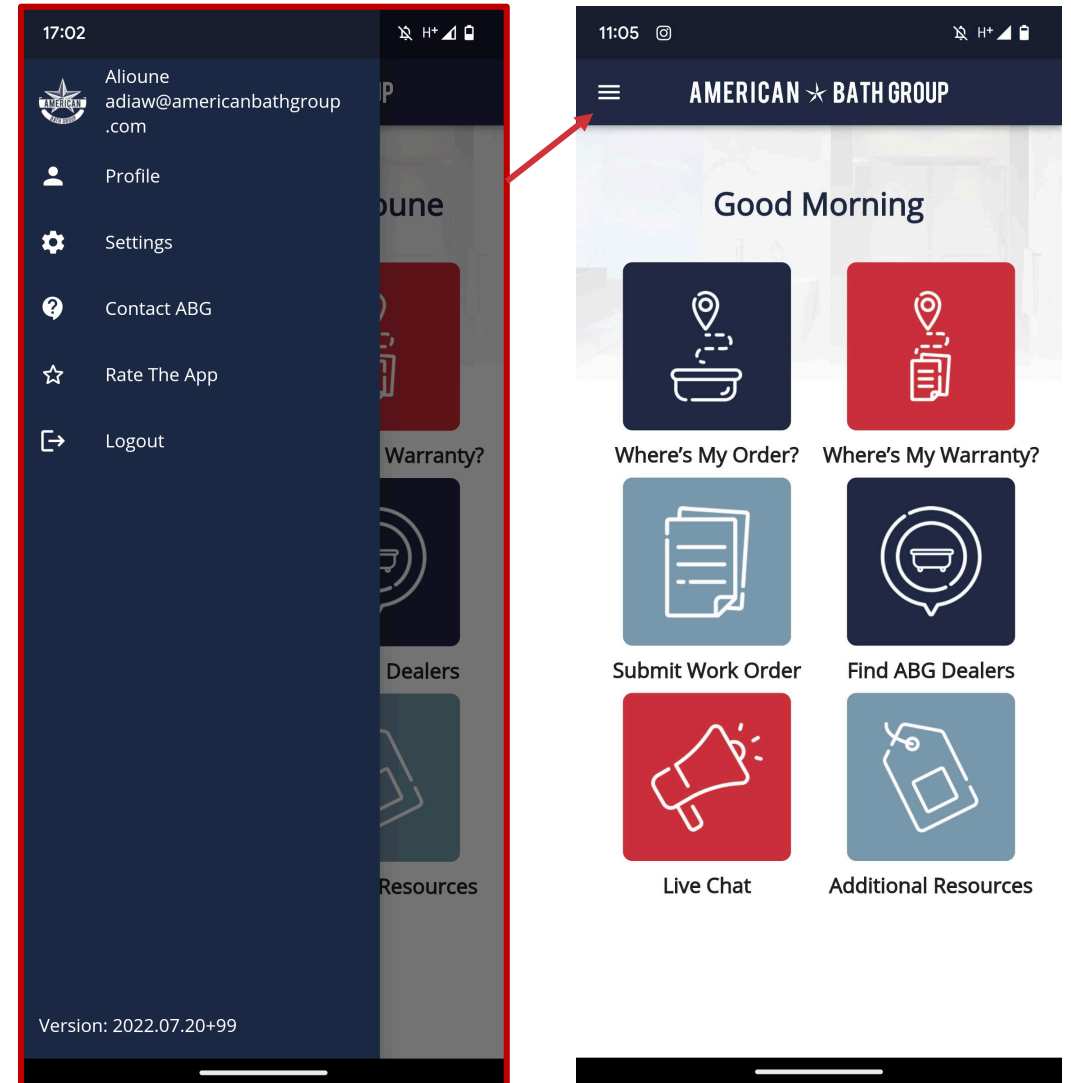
17:02

H+

AMERICAN BATH GROUP

Alioune
adiaw@americanbathgroup.com

Profile

Settings

Contact ABG

Rate The App

Logout

Version: 2022.07.20+99

P

oune

Warranty?

Dealers

Resources

11:05

H+

AMERICAN ★ BATH GROUP

Good Morning

Where's My Order?

Where's My Warranty?

Submit Work Order

Find ABG Dealers

Live Chat

Additional Resources